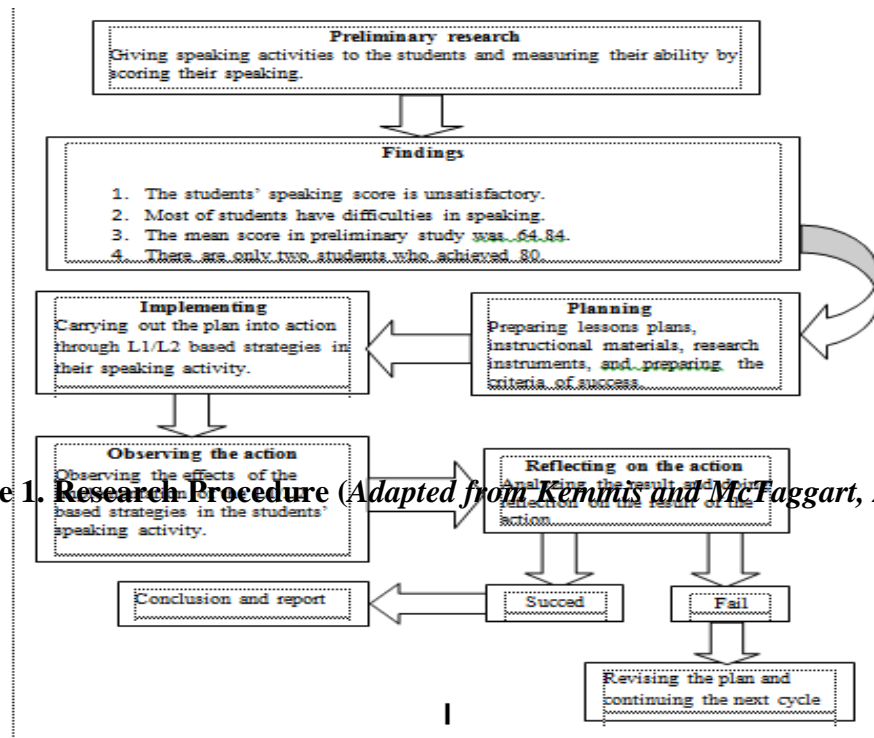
Preliminary research
Giving speaking activities to the students and measuring their ability by scoring their speaking.

Findings

1. The students' speaking score is unsatisfactory.
2. Most of students have difficulties in speaking.
3. The mean score in preliminary study was 64.84.
4. There are only two students who achieved 80.

Implementing
Carrying out the plan into action through L1/L2 based strategies in their speaking activity.

Planning
Preparing lessons plans, instructional materials, research instruments, and preparing the criteria of success.

Observing the action
Observing the effects of the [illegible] based strategies in the students' speaking activity.

Reflecting on the action
Analyzing the result and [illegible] reflection on the result of the action.

e 1. Research Procedure (Adapted from Kemmis and McTaggart, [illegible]

Conclusion and report

Succed

Fail

Revising the plan and continuing the next cycle

I